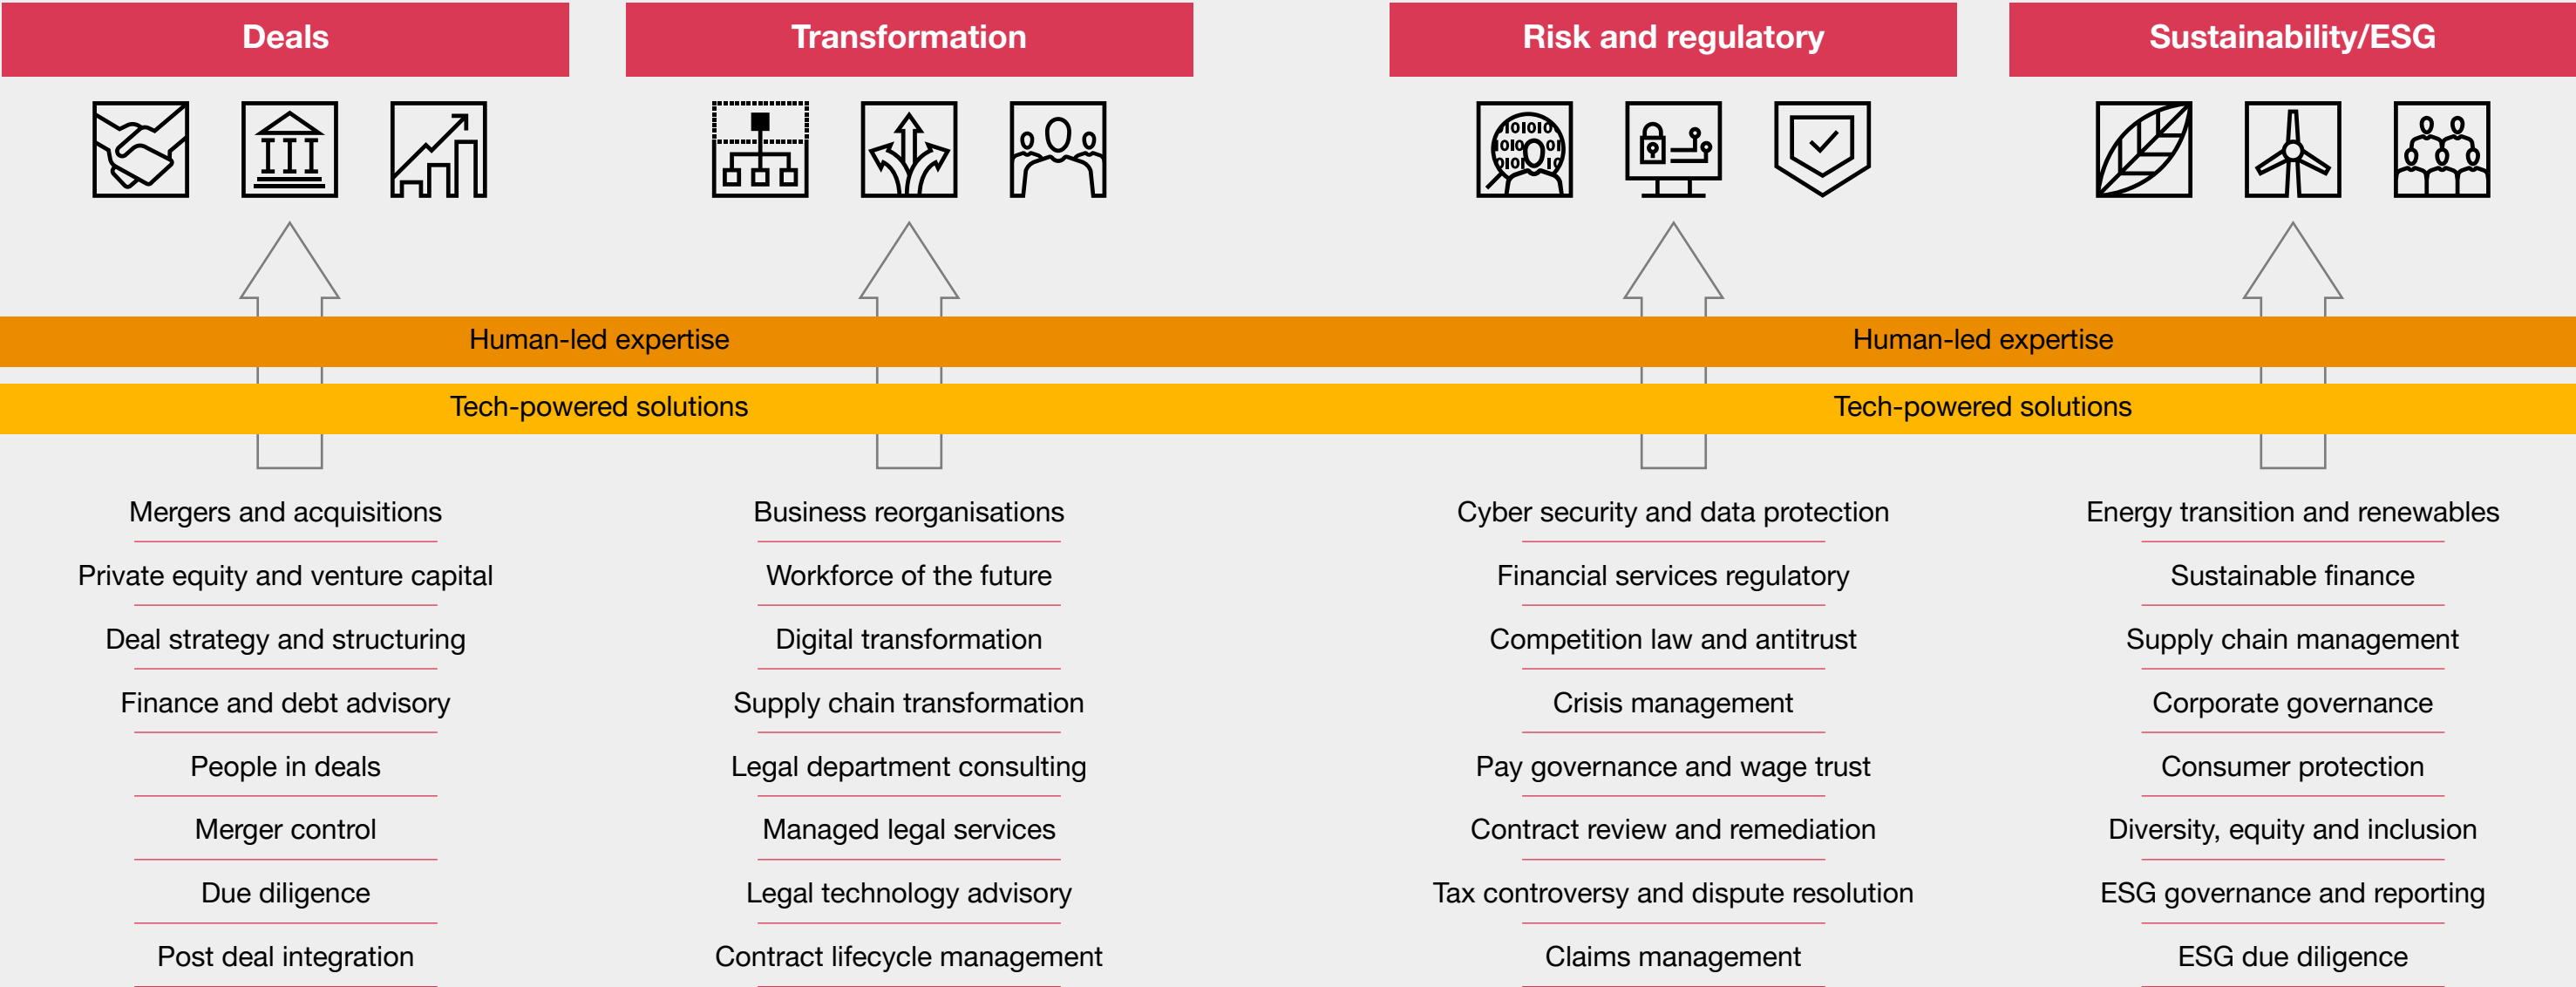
Deals

Transformation

Risk and regulatory

Sustainability/ESG

Human-led expertise

Human-led expertise

Tech-powered solutions

Tech-powered solutions

Mergers and acquisitions

Private equity and venture capital

Deal strategy and structuring

Finance and debt advisory

People in deals

Merger control

Due diligence

Post deal integration

Business reorganisations

Workforce of the future

Digital transformation

Supply chain transformation

Legal department consulting

Managed legal services

Legal technology advisory

Contract lifecycle management

Cyber security and data protection

Financial services regulatory

Competition law and antitrust

Crisis management

Pay governance and wage trust

Contract review and remediation

Tax controversy and dispute resolution

Claims management

Energy transition and renewables

Sustainable finance

Supply chain management

Corporate governance

Consumer protection

Diversity, equity and inclusion

ESG governance and reporting

ESG due diligence